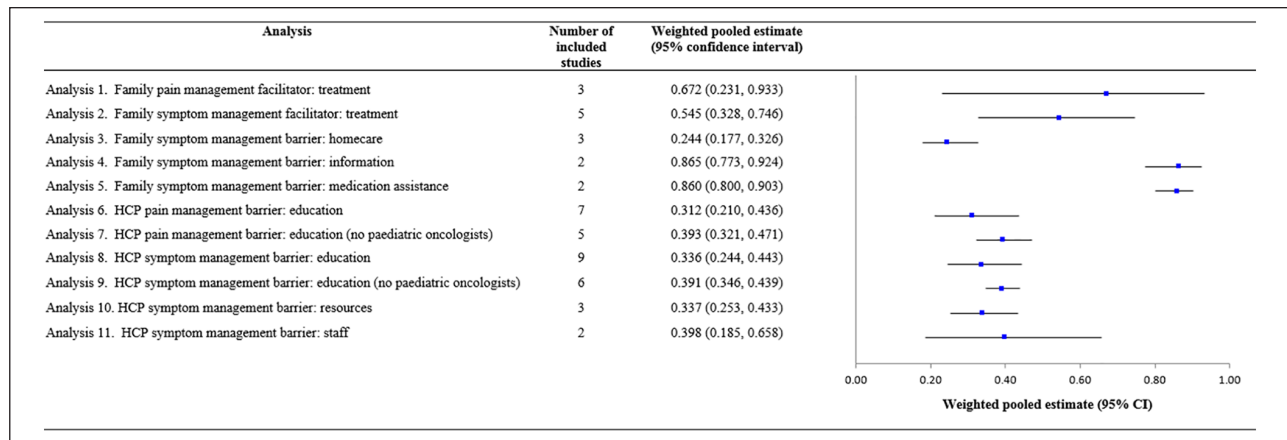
| Analysis | Number of included studies | Weighted pooled estimate (95% confidence interval) |
|---|---|---|
| Analysis 1. Family pain management facilitator: treatment | 3 | 0.672 (0.231, 0.933) |
| Analysis 2. Family symptom management facilitator: treatment | 5 | 0.545 (0.328, 0.746) |
| Analysis 3. Family symptom management barrier: homecare | 3 | 0.244 (0.177, 0.326) |
| Analysis 4. Family symptom management barrier: information | 2 | 0.865 (0.773, 0.924) |
| Analysis 5. Family symptom management barrier: medication assistance | 2 | 0.860 (0.800, 0.903) |
| Analysis 6. HCP pain management barrier: education | 7 | 0.312 (0.210, 0.436) |
| Analysis 7. HCP pain management barrier: education (no paediatric oncologists) | 5 | 0.393 (0.321, 0.471) |
| Analysis 8. HCP symptom management barrier: education | 9 | 0.336 (0.244, 0.443) |
| Analysis 9. HCP symptom management barrier: education (no paediatric oncologists) | 6 | 0.391 (0.346, 0.439) |
| Analysis 10. HCP symptom management barrier: resources | 3 | 0.337 (0.253, 0.433) |
| Analysis 11. HCP symptom management barrier: staff | 2 | 0.398 (0.185, 0.658) |

0.00 0.20 0.40 0.60 0.80 1.00

Weighted pooled estimate (95% CI)